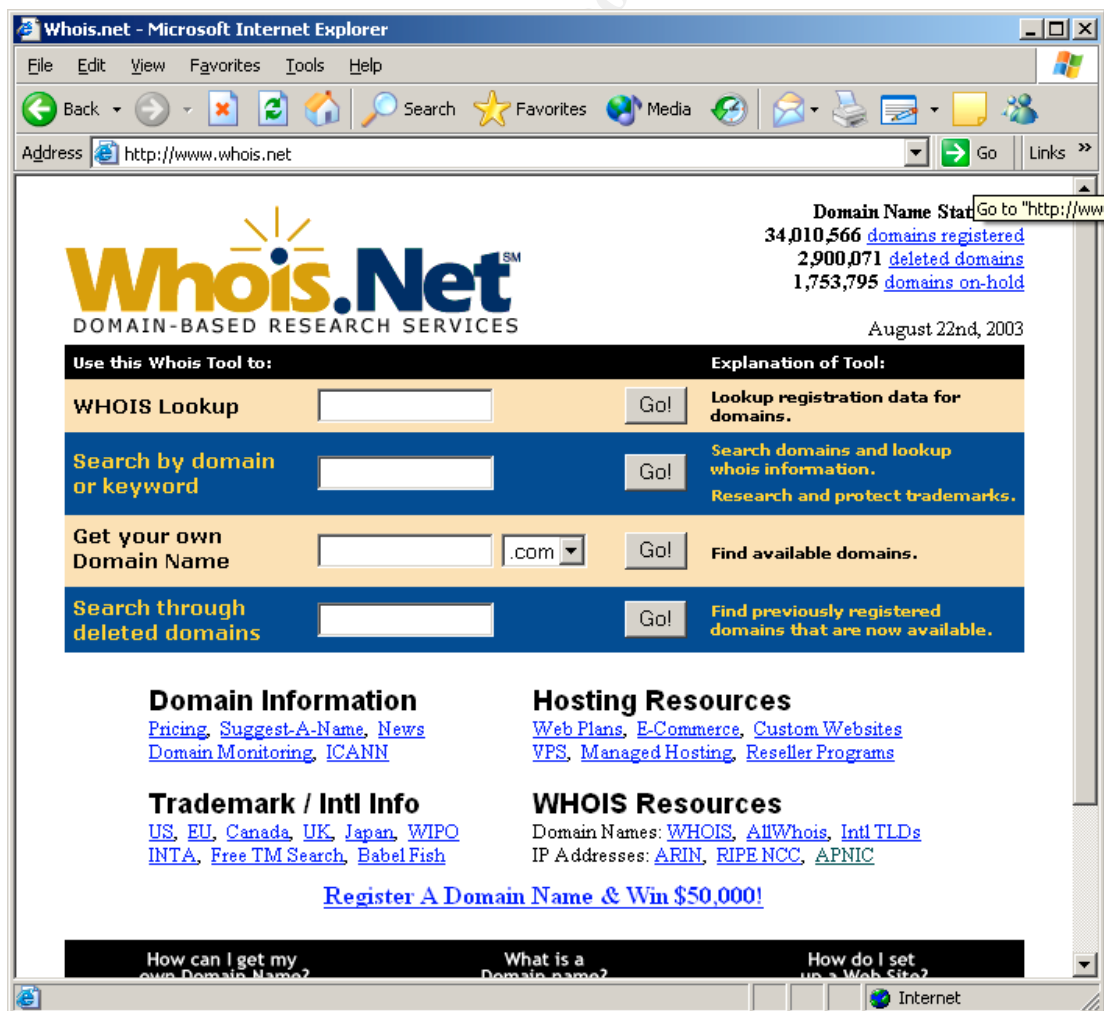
Whois.net - Microsoft Internet Explorer

File Edit View Favorites Tools Help

Back Search Favorites Media

Address http://www.whois.net Go Links »

Domain Name Stat Go to "http://ww

34,010,566 domains registered
2,900,071 deleted domains
1,753,795 domains on-hold

Whois.Net SM
DOMAIN-BASED RESEARCH SERVICES

August 22nd, 2003

| Use this Whois Tool to: | | | Explanation of Tool: |
|---|---|---|---|
| WHOIS Lookup | | Go! | Lookup registration data for domains. |
| Search by domain or keyword | | Go! | Search domains and lookup whois information. Research and protect trademarks. |
| Get your own Domain Name | .com | Go! | Find available domains. |
| Search through deleted domains | | Go! | Find previously registered domains that are now available. |

Domain Information
Pricing, Suggest-A-Name, News
Domain Monitoring, ICANN

Hosting Resources
Web Plans, E-Commerce, Custom Websites
VPS, Managed Hosting, Reseller Programs

Trademark / Intl Info
US, EU, Canada, UK, Japan, WIPO
INTA, Free TM Search, Babel Fish

WHOIS Resources
Domain Names: WHOIS, AllWhois, Intl TLDs
IP Addresses: ARIN, RIPE NCC, APNIC

Register A Domain Name & Win $50,000!

How can I get my own Domain Name? What is a Domain name? How do I set up a Web Site?

Internet